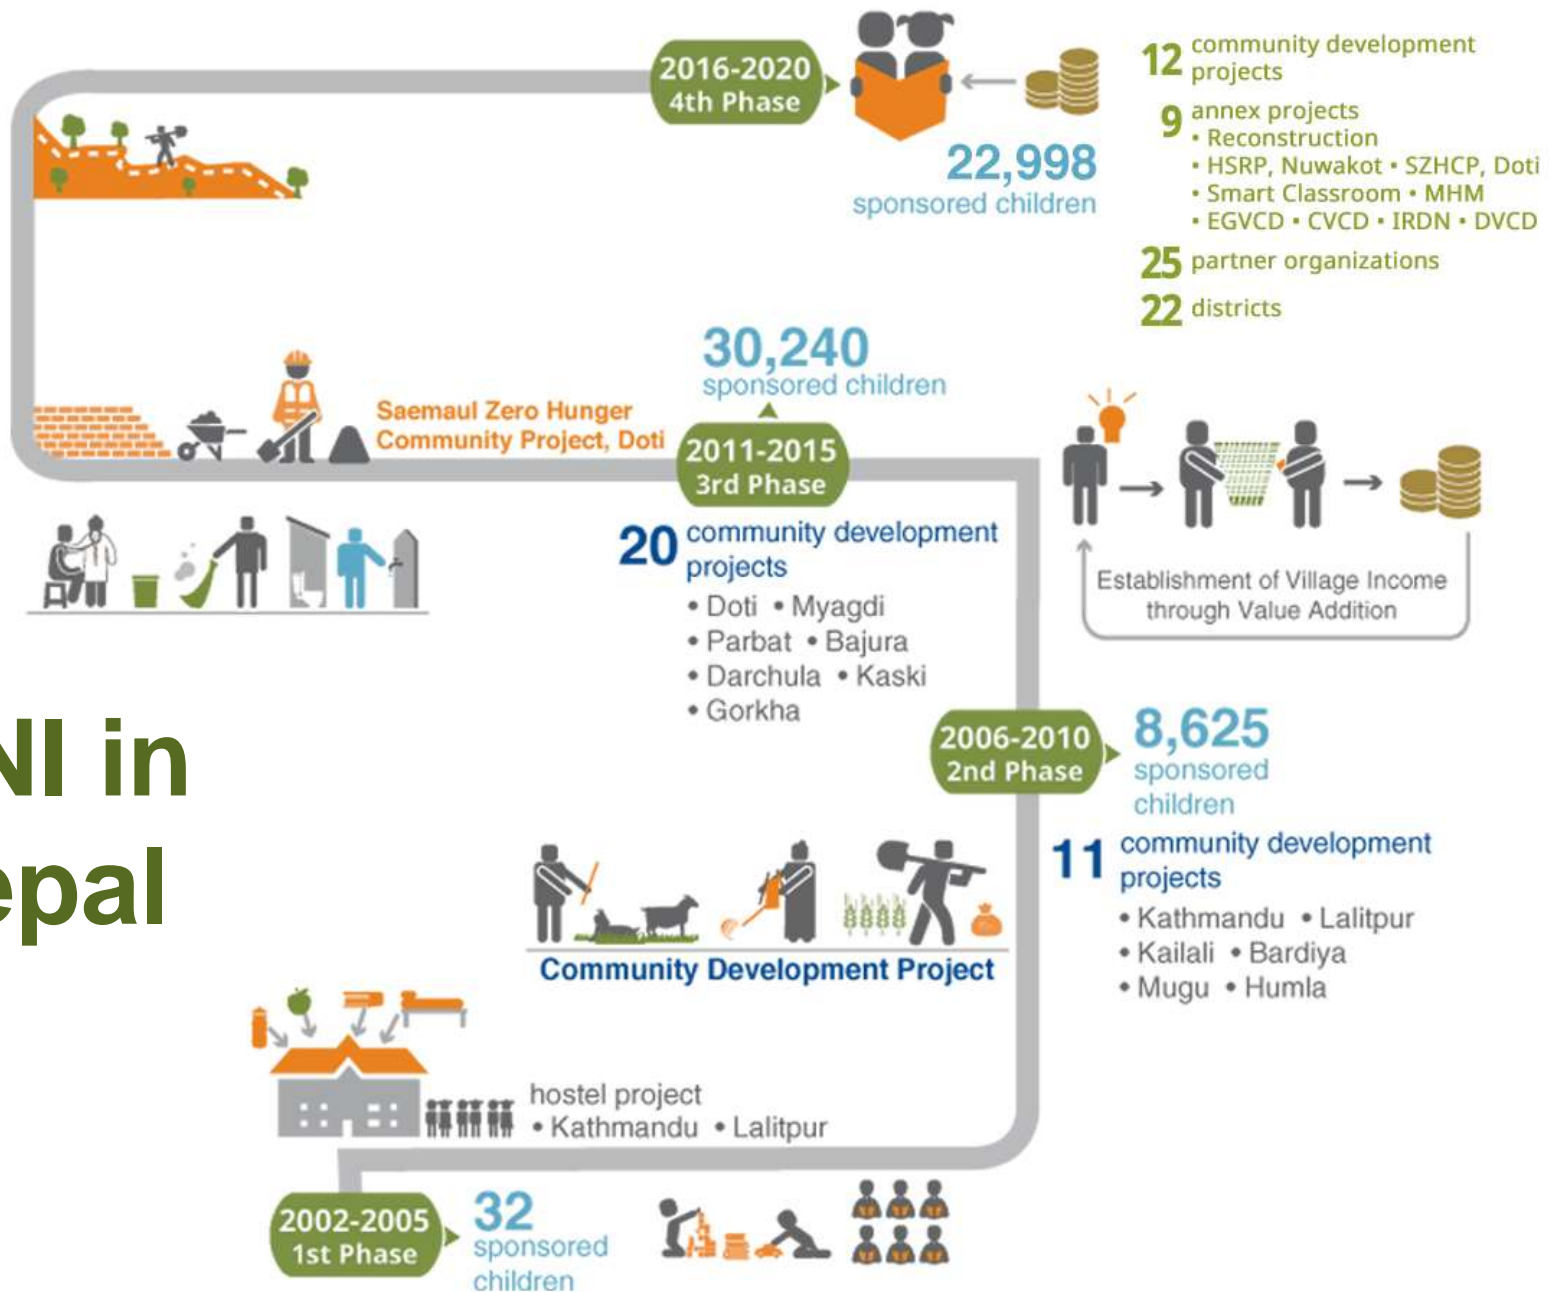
2016-2020
4th Phase

22,998
sponsored children

12 community development projects

9 annex projects
• Reconstruction
• HSRP, Nuwakot • SZHCP, Doti
• Smart Classroom • MHM
• EGVCD • CVCD • IRDN • DVCD

25 partner organizations

22 districts

30,240
sponsored children

Saemaul Zero Hunger Community Project, Doti

2011-2015
3rd Phase

20 community development projects
• Doti • Myagdi
• Parbat • Bajura
• Darchula • Kaski
• Gorkha

Establishment of Village Income through Value Addition

NI in
epal

2006-2010
2nd Phase

8,625
sponsored children

11 community development projects
• Kathmandu • Lalitpur
• Kailali • Bardiya
• Mugu • Humla

Community Development Project

hostel project
• Kathmandu • Lalitpur

2002-2005
1st Phase

32
sponsored children